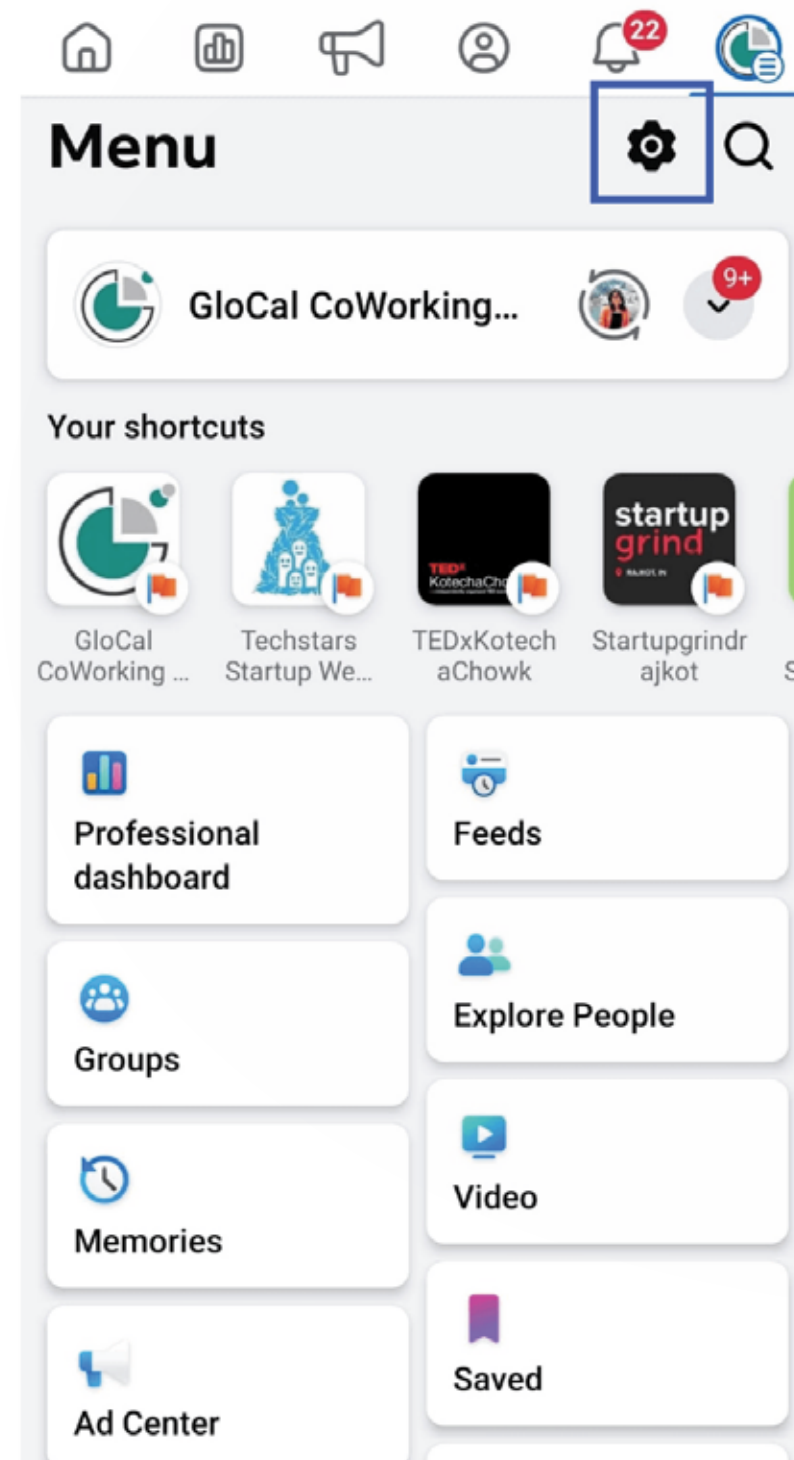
22

Menu

GloCal CoWorking...

9+

Your shortcuts

TEDx KotechaChowk

startup grind

GloCal CoWorking ...

Techstars Startup We...

TEDxKotechaChowk

Startupgrindrajkot

Professional dashboard

Feeds

Groups

Explore People

Memories

Video

Ad Center

Saved